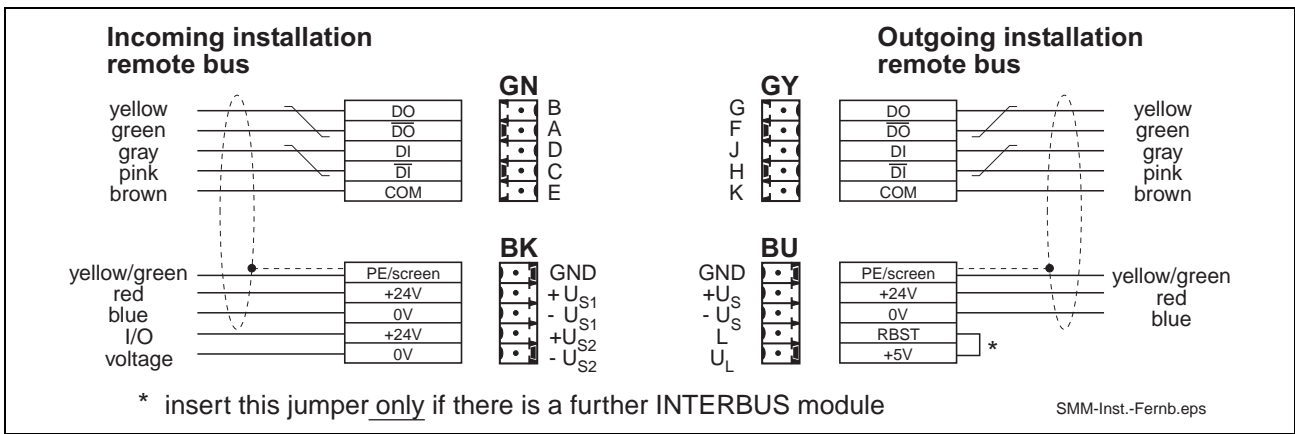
Incoming installation remote bus

yellow
green
gray
pink
brown

DO
$\overline{DO}$
DI
$\overline{DI}$
COM

GN
B
A
D
C
E

yellow/green
red
blue
I/O
voltage

PE/screen
+24V
0V
+24V
0V

BK
GND
$+U_{S1}$
$-U_{S1}$
$+U_{S2}$
$-U_{S2}$

Outgoing installation remote bus

GY
G
F
J
H
K

DO
$\overline{DO}$
DI
$\overline{DI}$
COM

yellow
green
gray
pink
brown

BU
GND
$+U_S$
$-U_S$
L
$U_L$

PE/screen
+24V
0V
RBST
+5V

*

yellow/green
red
blue

* insert this jumper only if there is a further INTERBUS module

SMM-Inst.-Fernb.eps